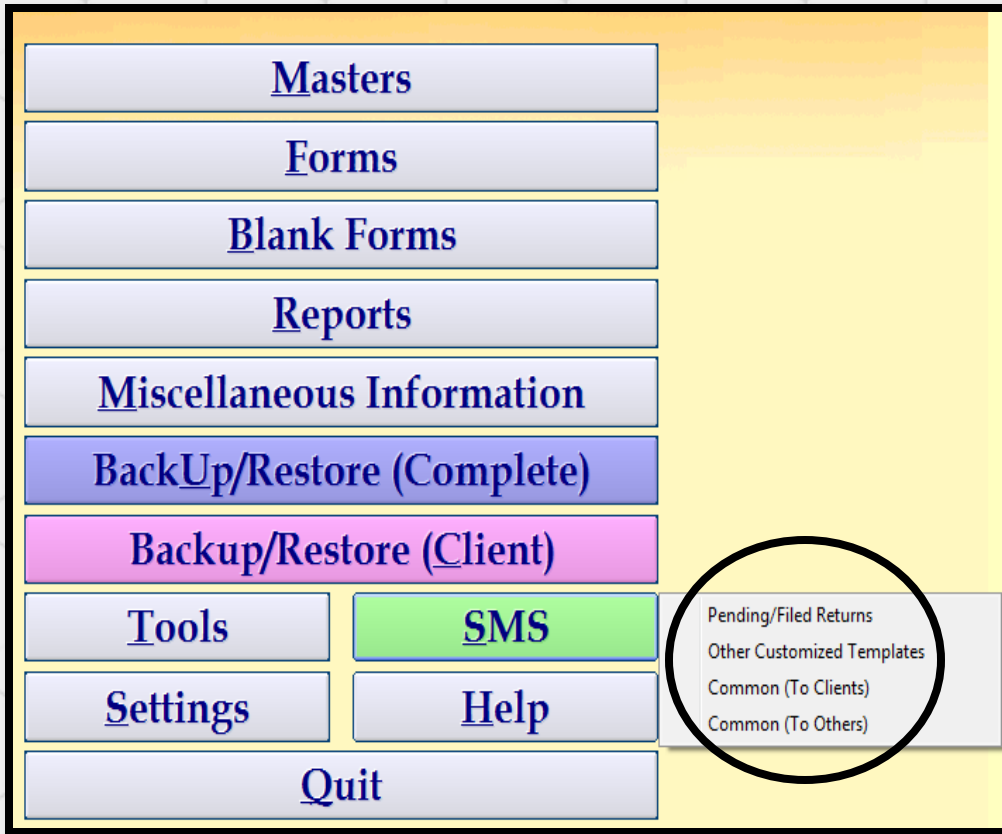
Masters

Forms

Blank Forms

Reports

Miscellaneous Information

BackUp/Restore (Complete)

Backup/Restore (Client)

Tools

SMS

Pending/Filed Returns
Other Customized Templates
Common (To Clients)
Common (To Others)

Settings

Help

Quit